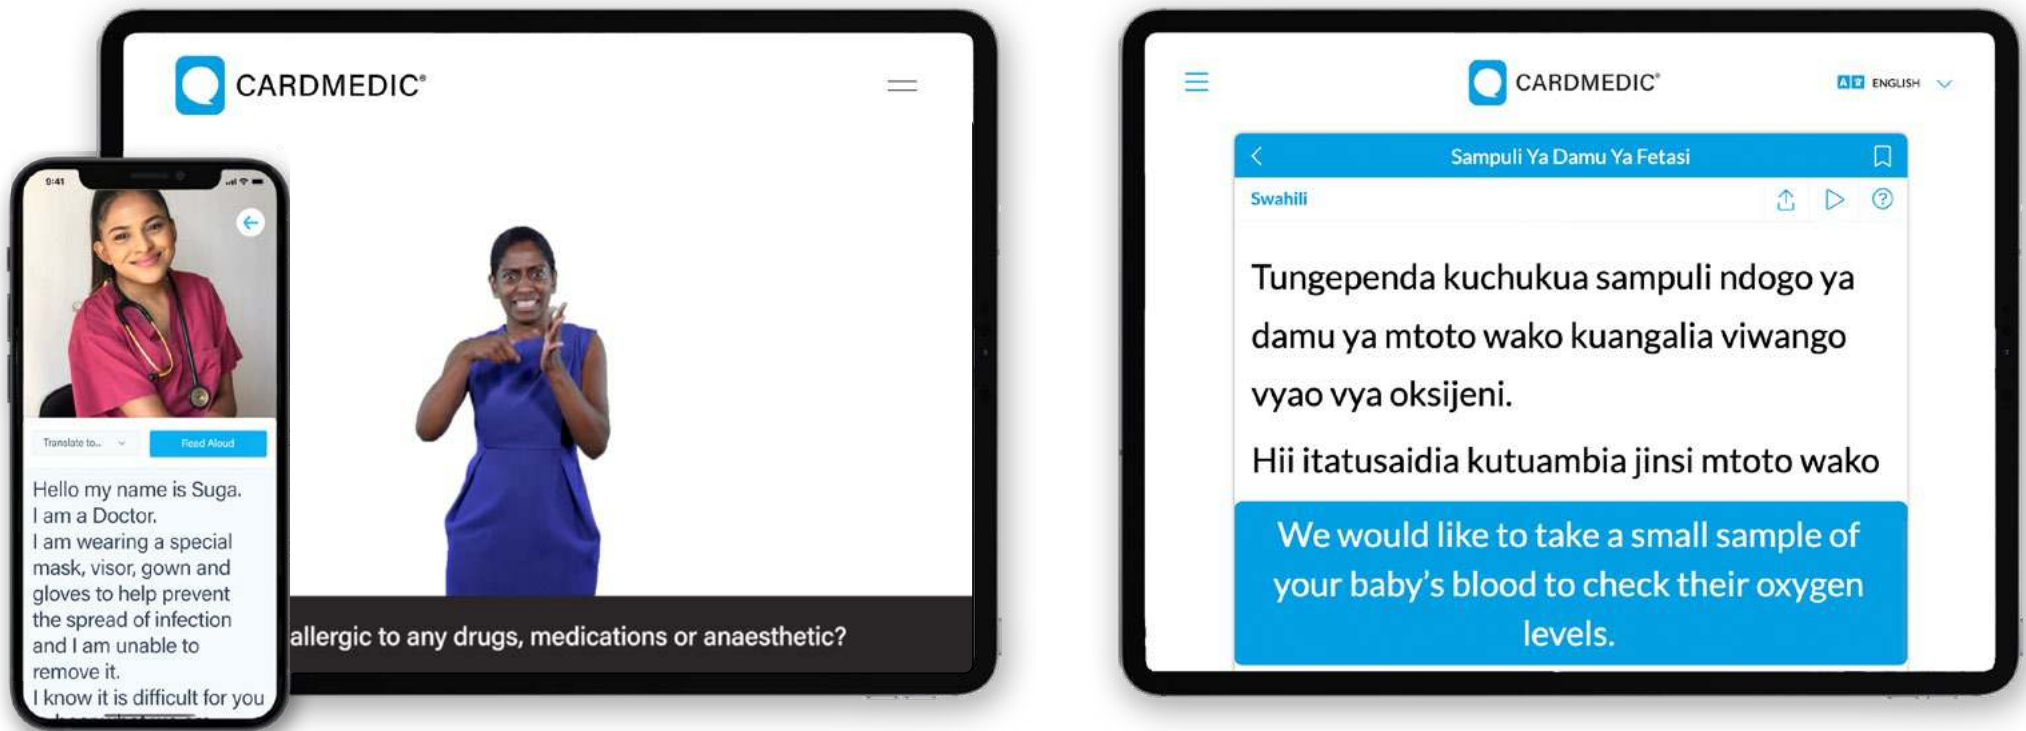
CARDMEDIC®

9:41

Translate to...

Read Aloud

Hello my name is Suga.
I am a Doctor.
I am wearing a special mask, visor, gown and gloves to help prevent the spread of infection and I am unable to remove it.
I know it is difficult for you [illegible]

allergic to any drugs, medications or anaesthetic?

CARDMEDIC®

ENGLISH

Sampuli Ya Damu Ya Fetasi

Swahili

Tungependa kuchukua sampuli ndogo ya damu ya mtoto wako kuangalia viwango vyao vya oksijeni.

Hii itatusaidia kutuambia jinsi mtoto wako

We would like to take a small sample of your baby's blood to check their oxygen levels.